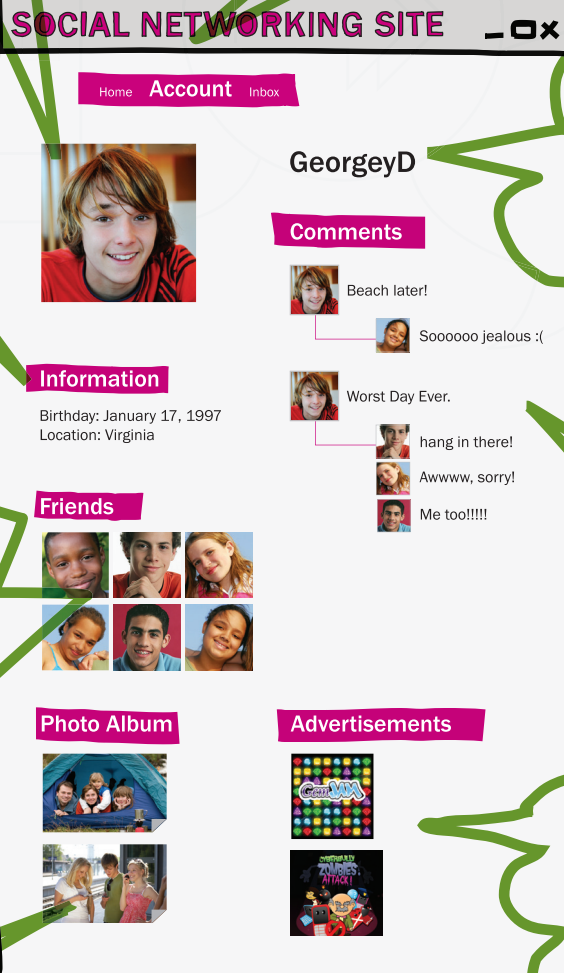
SOCIAL NETWORKING SITE

Home Account Inbox

GeorgeyD

Comments

Beach later!

Soooooo jealous :(

Worst Day Ever.

hang in there!

Awwww, sorry!

Me too!!!!!

Information

Birthday: January 17, 1997
Location: Virginia

Friends

Photo Album

Advertisements

Gem JAM

CYBERBULLY ZOMBIES ATTACK!